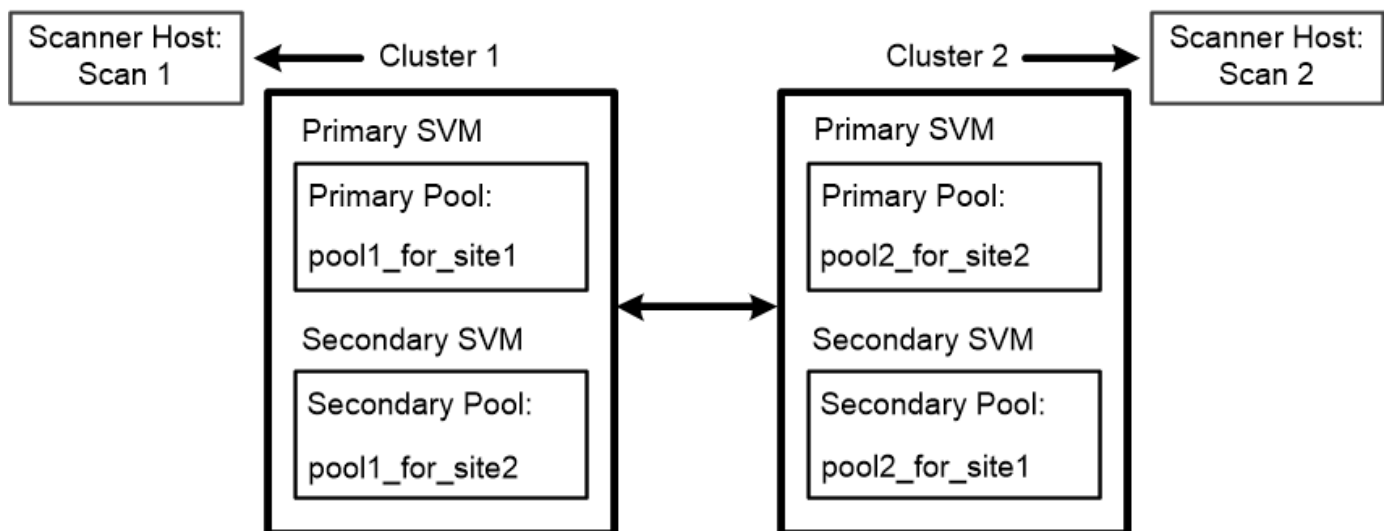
Scanner Host:
Scan 1

Cluster 1

Primary SVM

Primary Pool:

pool1_for_site1

Secondary SVM

Secondary Pool:

pool1_for_site2

Cluster 2

Scanner Host:
Scan 2

Primary SVM

Primary Pool:

pool2_for_site2

Secondary SVM

Secondary Pool:

pool2_for_site1